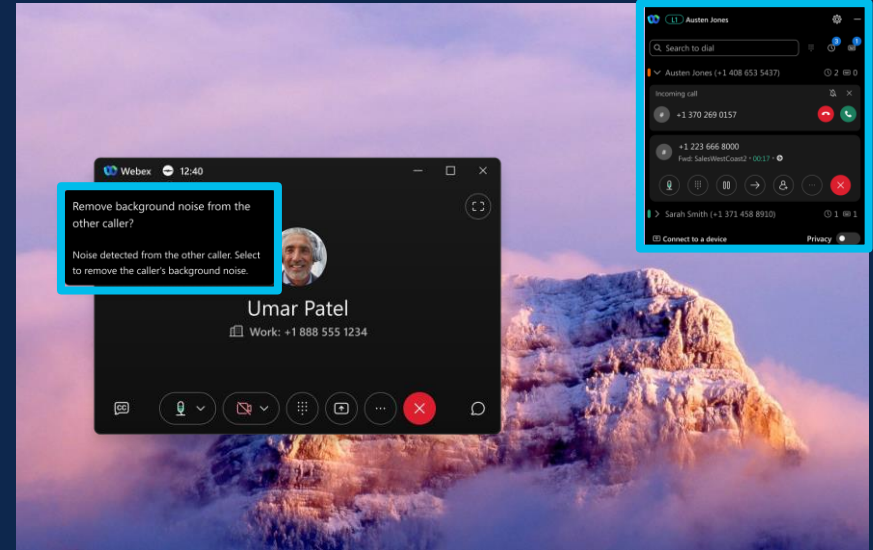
Webex 12:40

Remove background noise from the other caller?

Noise detected from the other caller. Select to remove the caller's background noise.

Umar Patel

Work: +1 888 555 1234

L1 Austen Jones

Search to dial

Austen Jones (+1 408 653 5437) 2 0

Incoming call

+1 370 269 0157

+1 223 666 8000

Fwd: SalesWestCoast2 • 00:17 •

Sarah Smith (+1 371 458 8910) 1 1

Connect to a device

Privacy